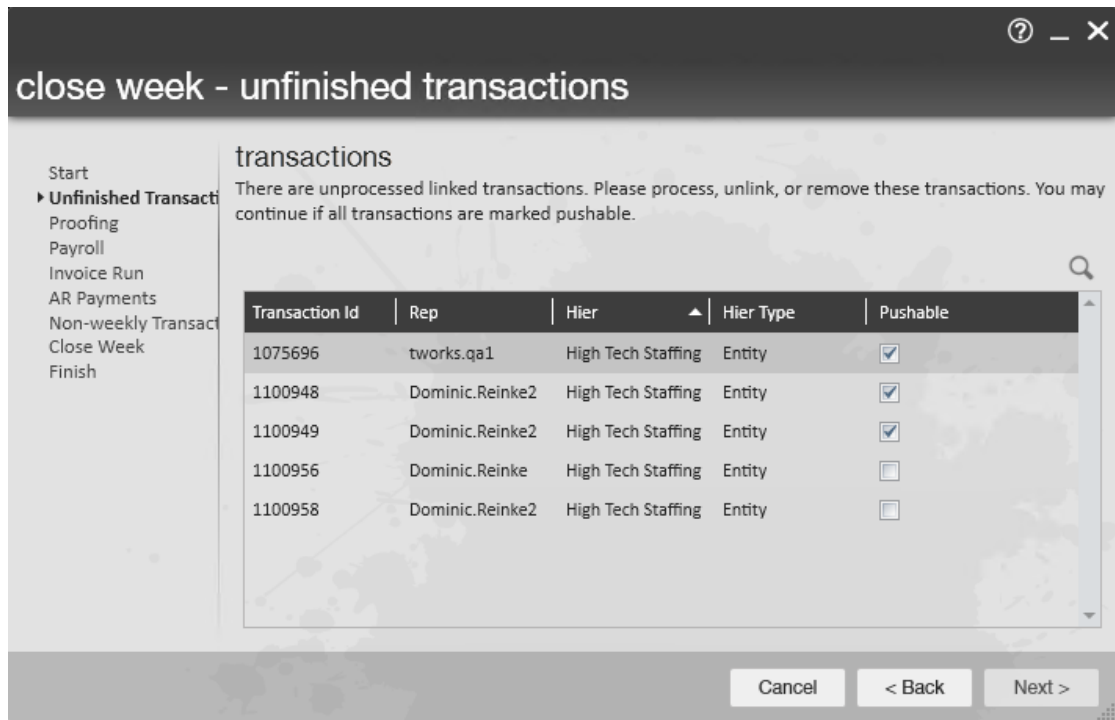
? _ X

close week - unfinished transactions

Start
▸ Unfinished Transacti
Proofing
Payroll
Invoice Run
AR Payments
Non-weekly Transact
Close Week
Finish

transactions

There are unprocessed linked transactions. Please process, unlink, or remove these transactions. You may continue if all transactions are marked pushable.

| Transaction Id | Rep | Hier ▲ | Hier Type | Pushable |
|---|---|---|---|---|
| 1075696 | tworks.qa1 | High Tech Staffing | Entity | ☑ |
| 1100948 | Dominic.Reinke2 | High Tech Staffing | Entity | ☑ |
| 1100949 | Dominic.Reinke2 | High Tech Staffing | Entity | ☑ |
| 1100956 | Dominic.Reinke | High Tech Staffing | Entity | ☐ |
| 1100958 | Dominic.Reinke2 | High Tech Staffing | Entity | ☐ |

Cancel
< Back
Next >